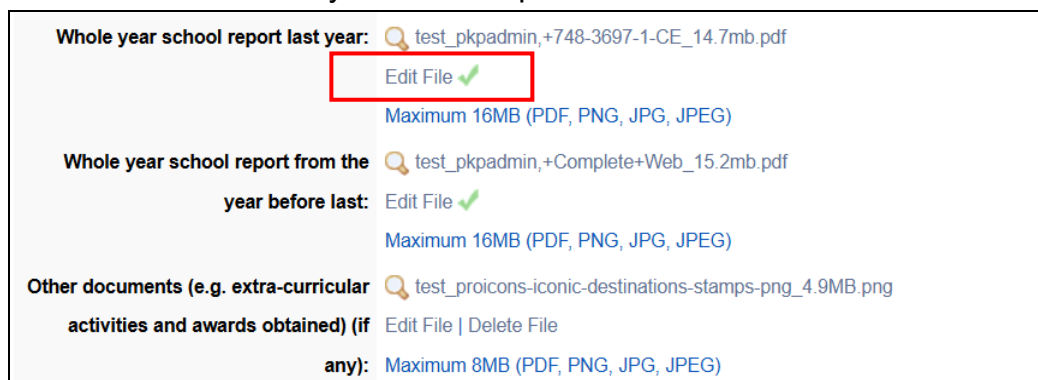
Whole year school report last year: test_pkpadmin,+748-3697-1-CE_14.7mb.pdf
Edit File
Maximum 16MB (PDF, PNG, JPG, JPEG)

Whole year school report from the year before last: test_pkpadmin,+Complete+Web_15.2mb.pdf
Edit File
Maximum 16MB (PDF, PNG, JPG, JPEG)

Other documents (e.g. extra-curricular activities and awards obtained) (if any): test_proicons-iconic-destinations-stamps-png_4.9MB.png
Edit File | Delete File
Maximum 8MB (PDF, PNG, JPG, JPEG)